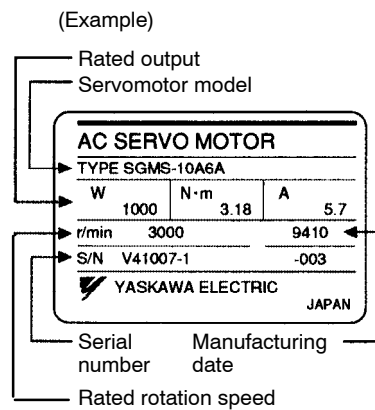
(Example)

Rated output
Servomotor model

AC SERVO MOTOR
TYPE SGMS-10A6A

| W | N·m | A |
|---|---|---|
| 1000 | 3.18 | 5.7 |

r/min 3000 9410
S/N V41007-1 -003
YASKAWA ELECTRIC
JAPAN

Serial number
Manufacturing date

Rated rotation speed